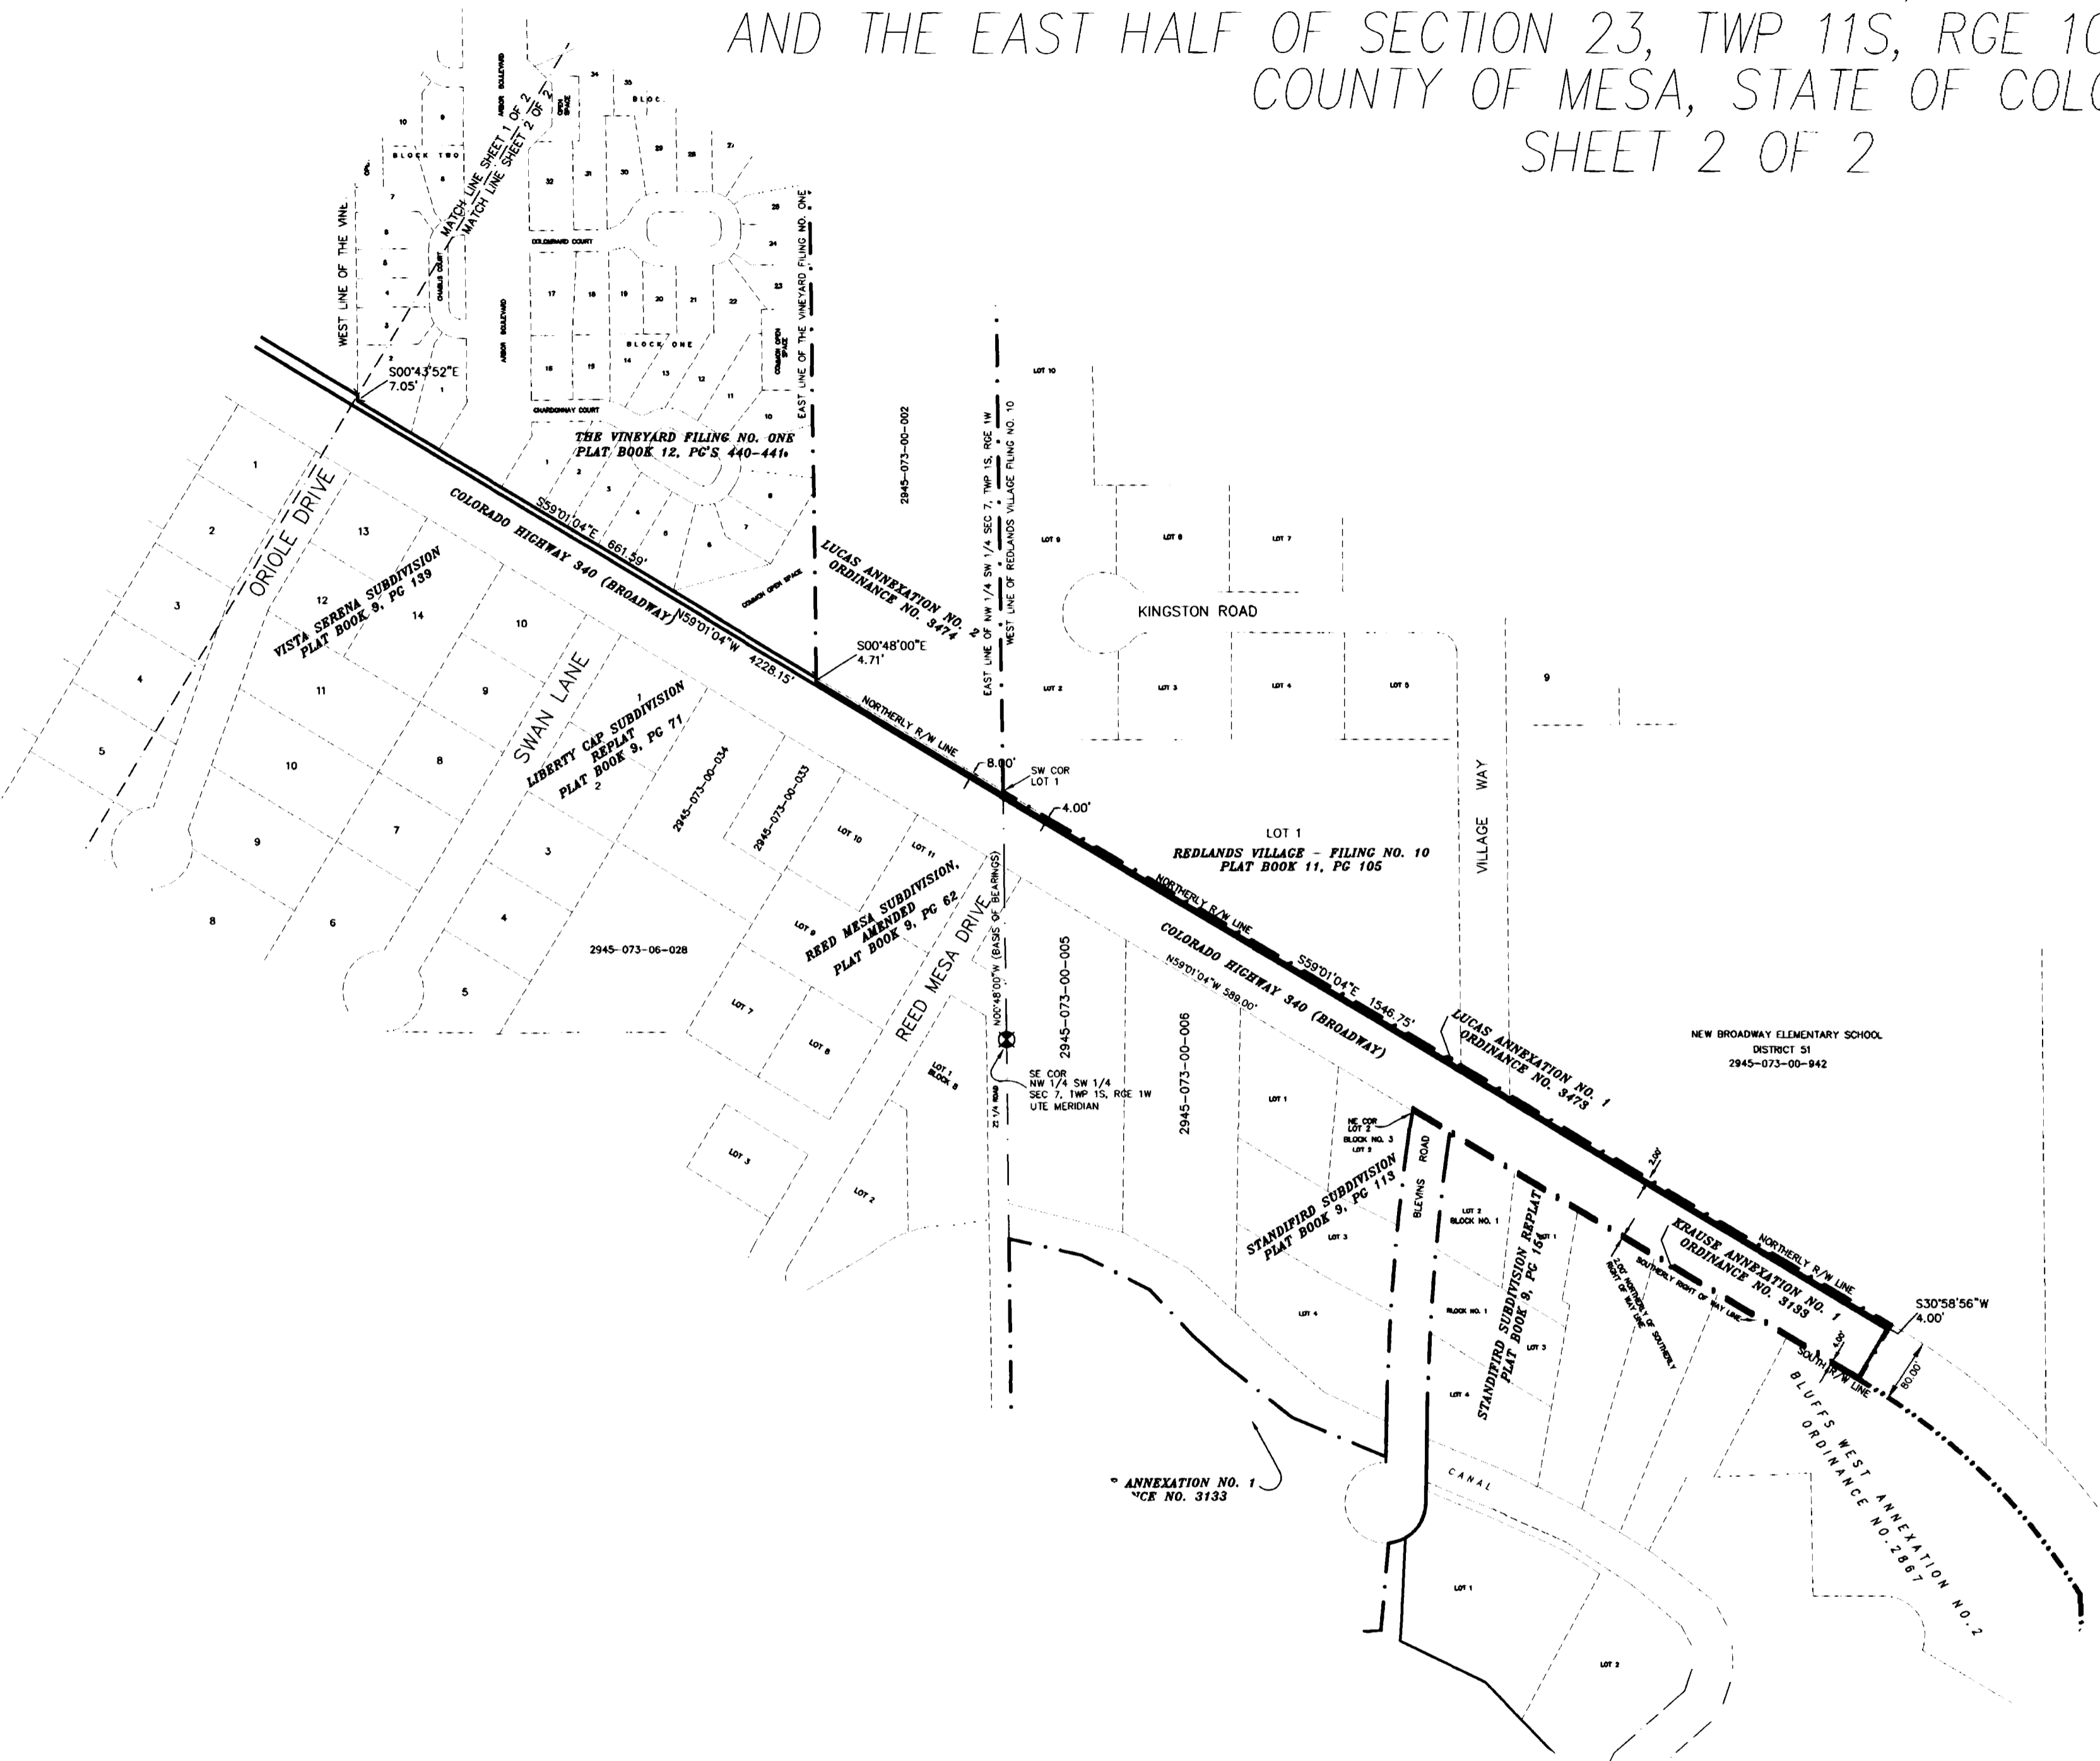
AND THE EAST HALF OF SECTION 23, TWP 11S, RGE 1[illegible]
COUNTY OF MESA, STATE OF COL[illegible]
SHEET 2 OF 2

WEST LINE OF THE VINE
MATCH LINE SHEET 1 OF 2
MATCH LINE SHEET 2 OF 2
BLOCK TWO
BLOCK ONE
BLOC
COLOMBARD COURT
CHARDONNAY COURT
ARBOR BOULEVARD
CHABLIS COURT
COMMON OPEN SPACE
OPEN SPACE
EAST LINE OF THE VINEYARD FILING NO. ONE
THE VINEYARD FILING NO. ONE
PLAT BOOK 12, PG'S 440-441
S00°43'52"E
7.05'
S59°01'04"E 661.59'
N59°01'04"W 4228.15'
COLORADO HIGHWAY 340 (BROADWAY)
ORIOLE DRIVE
VISTA SERENA SUBDIVISION
PLAT BOOK 9, PG 139
SWAN LANE
LIBERTY CAP SUBDIVISION
REPLAT
PLAT BOOK 9, PG 71
2945-073-00-034
2945-073-00-033
2945-073-00-002
LUCAS ANNEXATION NO. 2
ORDINANCE NO. 3474
S00°48'00"E
4.71'
NORTHERLY R/W LINE
EAST LINE OF NW 1/4 SW 1/4 SEC 7, TWP 1S, RGE 1W
WEST LINE OF REDLANDS VILLAGE FILING NO. 10
LOT 10
LOT 9
LOT 8
LOT 7
KINGSTON ROAD
LOT 2
LOT 3
LOT 4
LOT 5
9
8.00'
SW COR
LOT 1
4.00'
LOT 1
REDLANDS VILLAGE - FILING NO. 10
PLAT BOOK 11, PG 105
VILLAGE WAY
LOT 10
LOT 11
LOT 9
REED MESA SUBDIVISION,
AMENDED
PLAT BOOK 9, PG 62
REED MESA DRIVE
N00°48'00"W (BASIS OF BEARINGS)
2945-073-06-028
2945-073-00-005
2945-073-00-006
COLORADO HIGHWAY 340 (BROADWAY)
N59°01'04"W 589.00'
S59°01'04"E 1546.75'
LUCAS ANNEXATION NO. 1
ORDINANCE NO. 3473
NEW BROADWAY ELEMENTARY SCHOOL
DISTRICT 51
2945-073-00-942
LOT 7
LOT 8
LOT 1
BLOCK 8
LOT 3
LOT 2
21 1/4 ROAD
SE COR
NW 1/4 SW 1/4
SEC 7, TWP 1S, RGE 1W
UTE MERIDIAN
NE COR
LOT 2
BLOCK NO. 3
LOT 1
BLEVINS ROAD
STANDIFIRD SUBDIVISION
PLAT BOOK 9, PG 113
LOT 2
BLOCK NO. 1
LOT 3
LOT 4
STANDIFIRD SUBDIVISION REPLAT
PLAT BOOK 9, PG 154
LOT 1
BLOCK NO. 1
LOT 3
LOT 4
KRAUSE ANNEXATION NO. 1
ORDINANCE NO. 3133
NORTHERLY R/W LINE
SOUTHERLY RIGHT OF WAY LINE
2.00' NORTHERLY OF SOUTHERLY RIGHT OF WAY LINE
2.00'
S30°58'56"W
4.00'
SOUTH R/W LINE
80.00'
BLUFFS WEST ANNEXATION NO.2
ORDINANCE NO.2867
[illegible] ANNEXATION NO. 1
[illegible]CE NO. 3133
CANAL
LOT 1
LOT 2
1 2 3 4 5 6 7 8 9 10 11 12 13 14